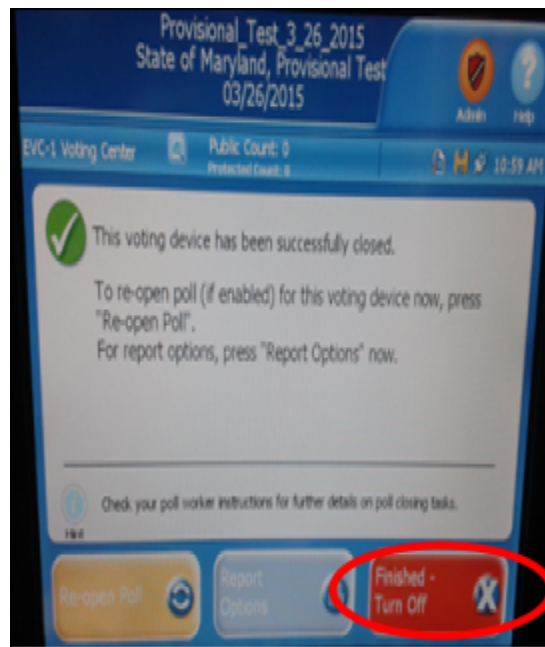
Provisional_Test_3_26_2015
State of Maryland, Provisional Test
03/26/2015

Admin

Help

EVC-1 Voting Center

Public Count: 0
Protected Count: 0

10:59 AM

This voting device has been successfully closed.

To re-open poll (if enabled) for this voting device now, press "Re-open Poll".
For report options, press "Report Options" now.

Check your poll worker instructions for further details on poll closing tasks.

Hint

Re-open Poll

Report Options

Finished - Turn Off